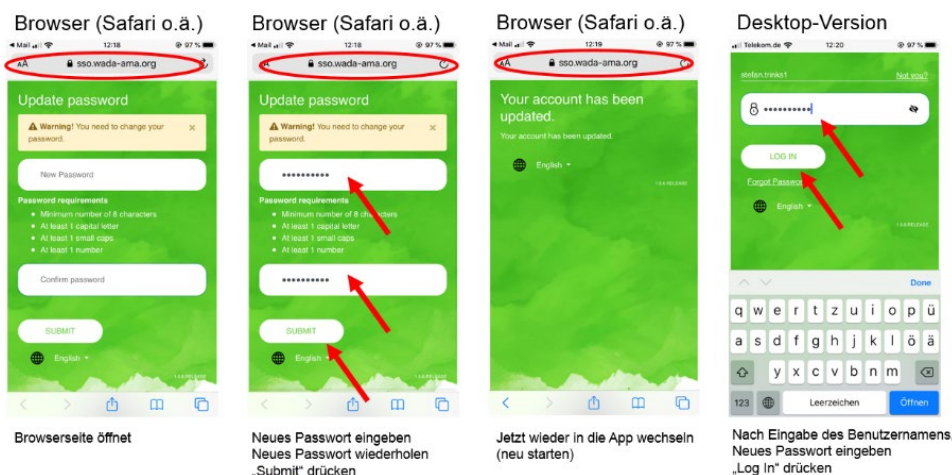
Browser (Safari o.ä.)

◂ Mail 12:18 97 %

AA sso.wada-ama.org

Update password

⚠ Warning! You need to change your password. ×

New Password

Password requirements

- Minimum number of 8 characters
- At least 1 capital letter
- At least 1 small caps
- At least 1 number

Confirm password

SUBMIT

English ▾

Browserseite öffnet

Browser (Safari o.ä.)

◂ Mail 12:18 97 %

AA sso.wada-ama.org

Update password

⚠ Warning! You need to change your password. ×

••••••••••

Password requirements

- Minimum number of 8 characters
- At least 1 capital letter
- At least 1 small caps
- At least 1 number

••••••••••

SUBMIT

English ▾

Neues Passwort eingeben
Neues Passwort wiederholen
„Submit" drücken

Browser (Safari o.ä.)

◂ Mail 12:19 97 %

AA sso.wada-ama.org

Your account has been updated.

Your account has been updated.

English ▾

Jetzt wieder in die App wechseln (neu starten)

Desktop-Version

Telekom.de 12:20 97 %

stefan.trinks1 Not you?

••••••••••

LOG IN

Forgot Passwo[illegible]

English ▾

Done

q w e r t z u i o p ü
a s d f g h j k l ö ä
y x c v b n m
123 Leerzeichen Öffnen

Nach Eingabe des Benutzernamens
Neues Passwort eingeben
„Log In" drücken